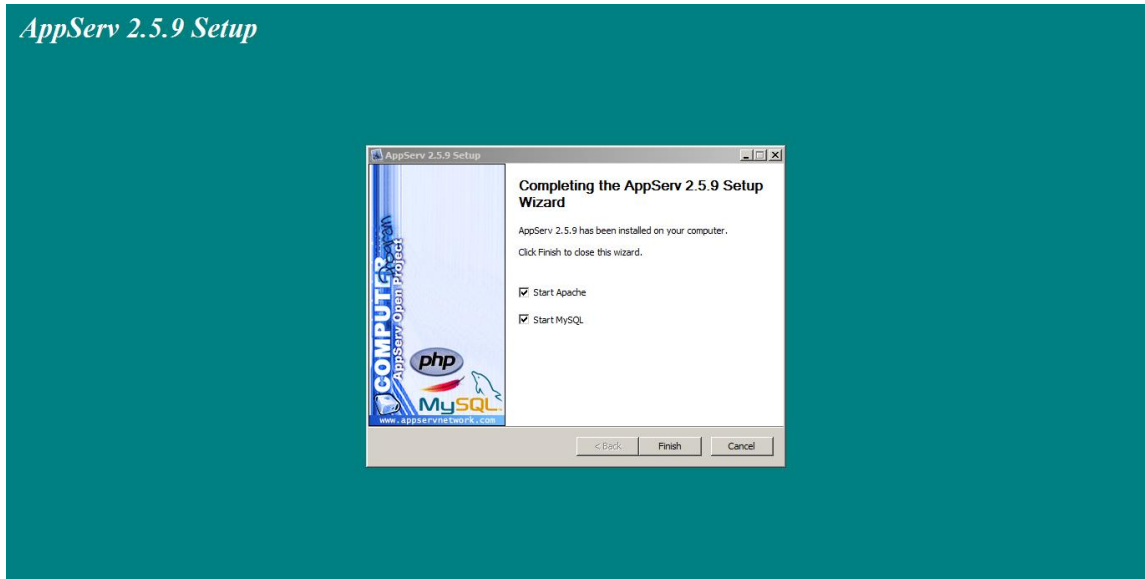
AppServ 2.5.9 Setup

AppServ 2.5.9 Setup

Completing the AppServ 2.5.9 Setup Wizard

AppServ 2.5.9 has been installed on your computer.

Click Finish to close this wizard.

☑ Start Apache

☑ Start MySQL

COMPUTER
AppServ Open Project
php
MySQL
www.appservnetwork.com

< Back Finish Cancel